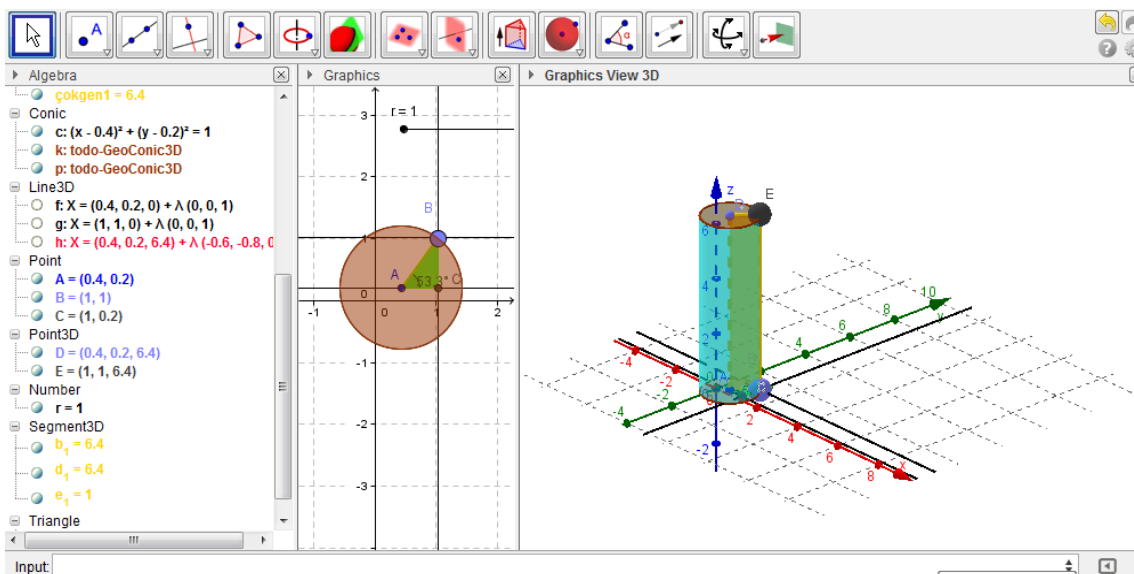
Algebra

çokgen1 = 6.4

Conic

c: $(x - 0.4)^2 + (y - 0.2)^2 = 1$

k: todo-GeoConic3D

p: todo-GeoConic3D

Line3D

f: X = (0.4, 0.2, 0) + λ (0, 0, 1)

g: X = (1, 1, 0) + λ (0, 0, 1)

h: X = (0.4, 0.2, 6.4) + λ (-0.6, -0.8, 0

Point

A = (0.4, 0.2)

B = (1, 1)

C = (1, 0.2)

Point3D

D = (0.4, 0.2, 6.4)

E = (1, 1, 6.4)

Number

r = 1

Segment3D

$b_1$ = 6.4

$d_1$ = 6.4

$e_1$ = 1

Triangle

Graphics

r = 1

3

2

B

1

A

53.2°

C

0

-1

1

2

-1

-2

-3

Graphics View 3D

z

E

6

4

2

-2

10

8

6

4

2

y

-4

-2

-4

-2

2

4

6

8

x

Input: